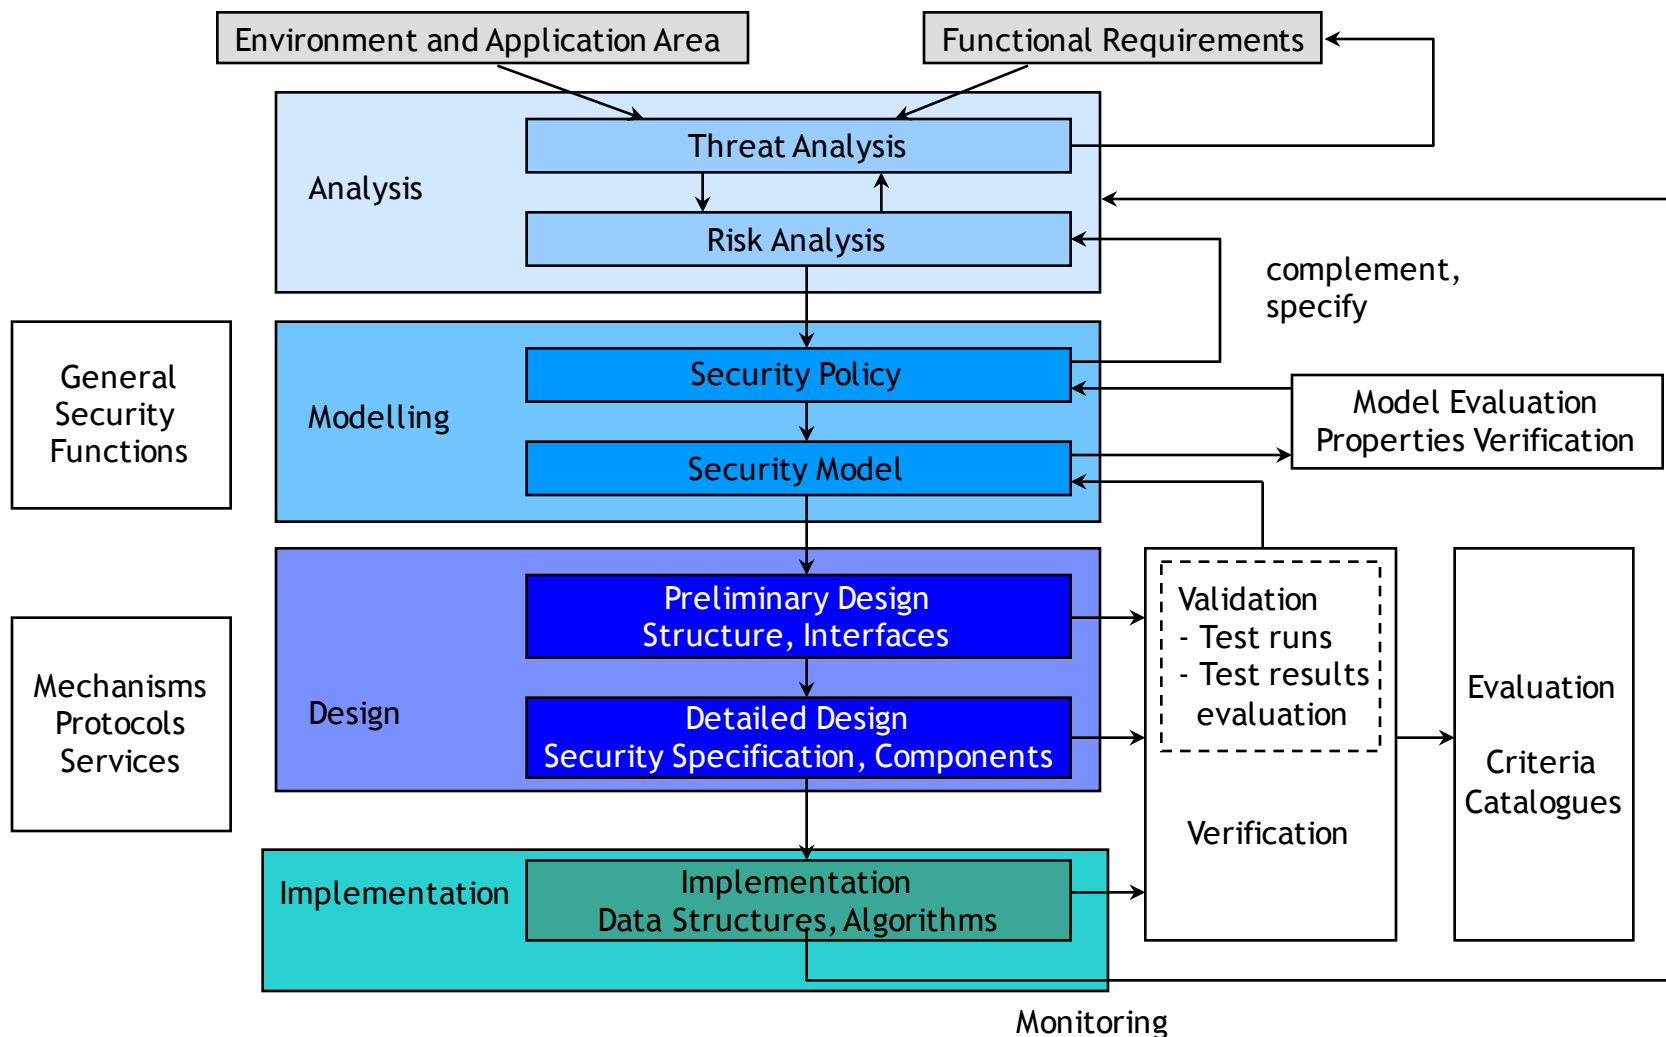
Environment and Application Area

Functional Requirements

Analysis

Threat Analysis

Risk Analysis

complement, specify

General Security Functions

Modelling

Security Policy

Security Model

Model Evaluation Properties Verification

Mechanisms Protocols Services

Design

Preliminary Design Structure, Interfaces

Detailed Design Security Specification, Components

Validation
- Test runs
- Test results evaluation

Verification

Evaluation

Criteria Catalogues

Implementation

Implementation Data Structures, Algorithms

Monitoring